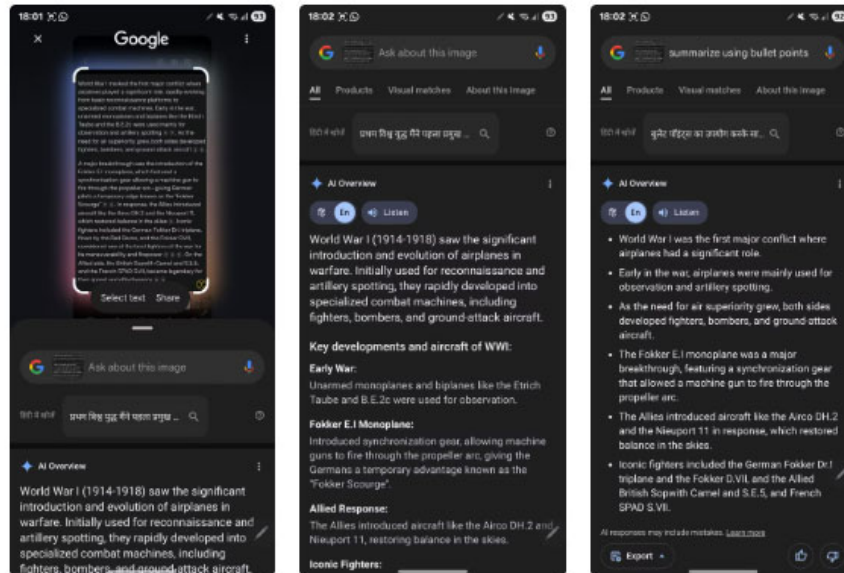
18:01

Google

World War I marked the first major conflict where airplanes played a significant role, rapidly evolving from basic reconnaissance platforms to specialized combat machines. Early in the war, unarmed monoplanes and biplanes like the Etrich Taube and the B.E.2c were used mainly for observation and artillery spotting. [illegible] the need for air superiority grew, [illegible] developed fighters, bombers, and ground-attack aircraft.

A major breakthrough was the introduction of the Fokker E.I monoplane, which featured a synchronization gear allowing a machine gun to fire through the propeller arc, giving German pilots a temporary edge known as the "Fokker Scourge". In response, the Allies introduced aircraft like the Airco DH.2 and the Nieuport 11, which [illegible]

Select text Share

Ask about this image

हिंदी में खोजें प्रथम विश्व युद्ध में पहला प्रमुख ...

AI Overview

World War I (1914-1918) saw the significant introduction and evolution of airplanes in warfare. Initially used for reconnaissance and artillery spotting, they rapidly developed into specialized combat machines, including fighters, bombers, and ground-attack aircraft.

18:02

Ask about this image

All Products Visual matches About this image

हिंदी में खोजें प्रथम विश्व युद्ध में पहला प्रमुख ...

AI Overview

En Listen

World War I (1914-1918) saw the significant introduction and evolution of airplanes in warfare. Initially used for reconnaissance and artillery spotting, they rapidly developed into specialized combat machines, including fighters, bombers, and ground-attack aircraft.

Key developments and aircraft of WWI:

Early War:
Unarmed monoplanes and biplanes like the Etrich Taube and B.E.2c were used for observation.

Fokker E.I Monoplane:
Introduced synchronization gear, allowing machine guns to fire through the propeller arc, giving the Germans a temporary advantage known as the "Fokker Scourge".

Allied Response:
The Allies introduced aircraft like the Airco DH.2 and Nieuport 11, restoring balance in the skies.

Iconic Fighters:

18:02

summarize using bullet points

All Products Visual matches About this image

हिंदी में खोजें बुलेट पॉइंट्स का उपयोग करके सा...

AI Overview

En Listen

- World War I was the first major conflict where airplanes had a significant role.
- Early in the war, airplanes were mainly used for observation and artillery spotting.
- As the need for air superiority grew, both sides developed fighters, bombers, and ground-attack aircraft.
- The Fokker E.I monoplane was a major breakthrough, featuring a synchronization gear that allowed a machine gun to fire through the propeller arc.
- The Allies introduced aircraft like the Airco DH.2 and the Nieuport 11 in response, which restored balance in the skies.
- Iconic fighters included the German Fokker Dr.I triplane and the Fokker D.VII, and the Allied British Sopwith Camel and S.E.5, and French SPAD S.VII.

AI responses may include mistakes. Learn more

Export